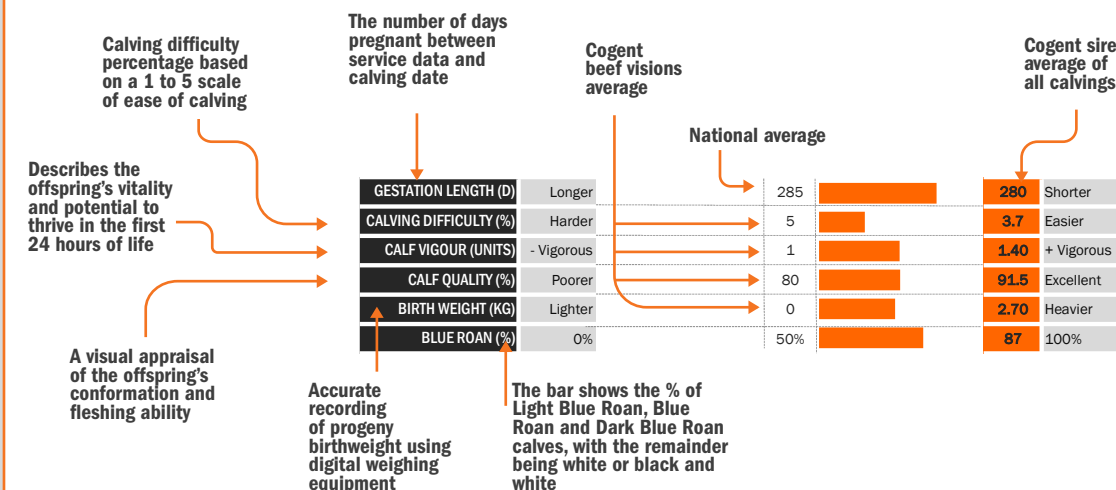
The number of days pregnant between service data and calving date

Calving difficulty percentage based on a 1 to 5 scale of ease of calving

Cogent beef visions average

Cogent sire average of all calvings

National average

Describes the offspring's vitality and potential to thrive in the first 24 hours of life

| GESTATION LENGTH (D) | Longer | 285 | | 280 | Shorter |
|---|---|---|---|---|---|
| CALVING DIFFICULTY (%) | Harder | 5 | | 3.7 | Easier |
| CALF VIGOUR (UNITS) | - Vigorous | 1 | | 1.40 | + Vigorous |
| CALF QUALITY (%) | Poorer | 80 | | 91.5 | Excellent |
| BIRTH WEIGHT (KG) | Lighter | 0 | | 2.70 | Heavier |
| BLUE ROAN (%) | 0% | 50% | | 87 | 100% |

A visual appraisal of the offspring's conformation and fleshing ability

Accurate recording of progeny birthweight using digital weighing equipment

The bar shows the % of Light Blue Roan, Blue Roan and Dark Blue Roan calves, with the remainder being white or black and white